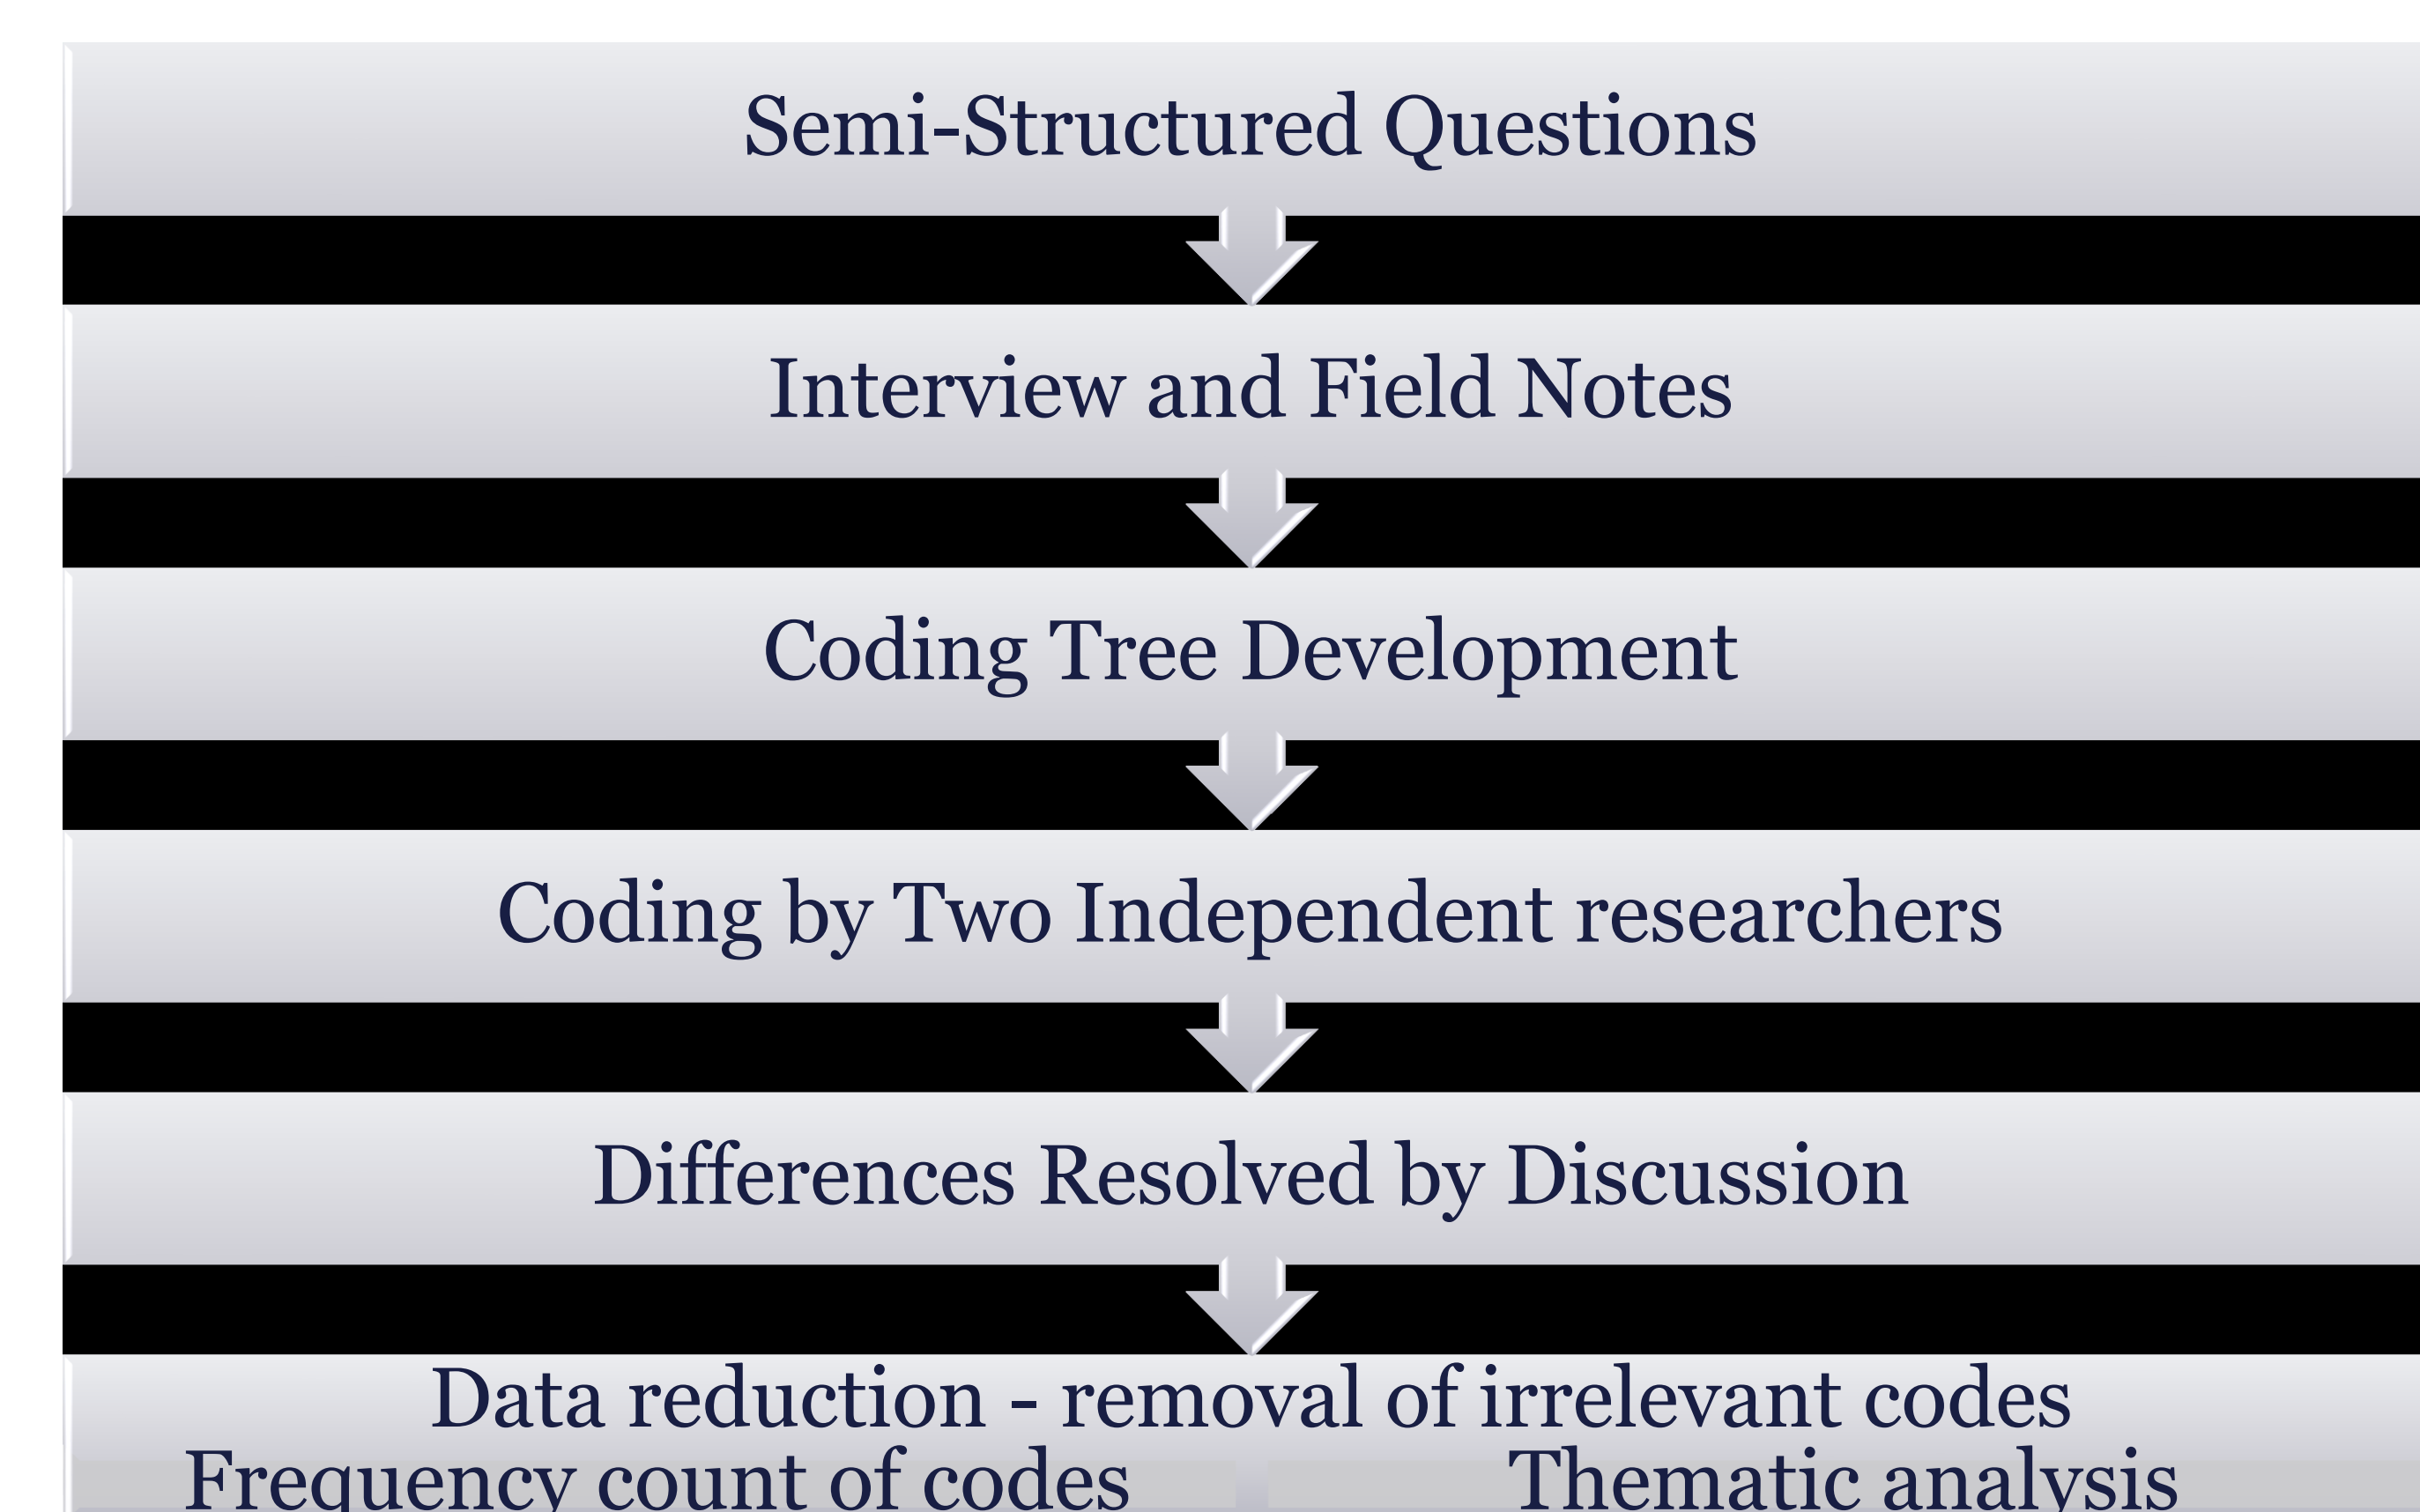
Semi-Structured Questions

Interview and Field Notes

Coding Tree Development

Coding by Two Independent researchers

Differences Resolved by Discussion

Data reduction - removal of irrelevant codes

Frequency count of codes

Thematic analysis